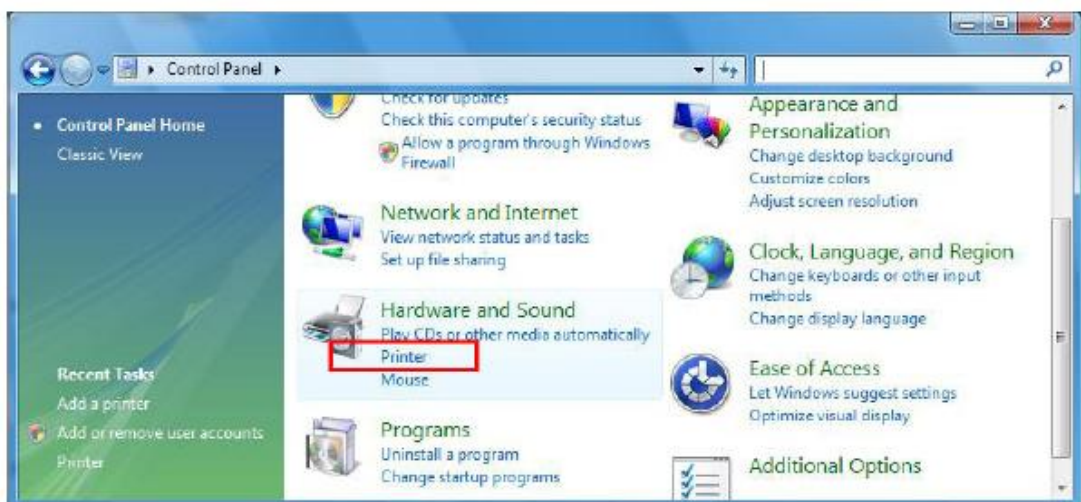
Control Panel ▸

Control Panel Home
Classic View

Recent Tasks
Add a printer
Add or remove user accounts
Printer

Check for updates
Check this computer's security status
Allow a program through Windows Firewall

Network and Internet
View network status and tasks
Set up file sharing

Hardware and Sound
Play CDs or other media automatically
Printer
Mouse

Programs
Uninstall a program
Change startup programs

Appearance and Personalization
Change desktop background
Customize colors
Adjust screen resolution

Clock, Language, and Region
Change keyboards or other input methods
Change display language

Ease of Access
Let Windows suggest settings
Optimize visual display

Additional Options